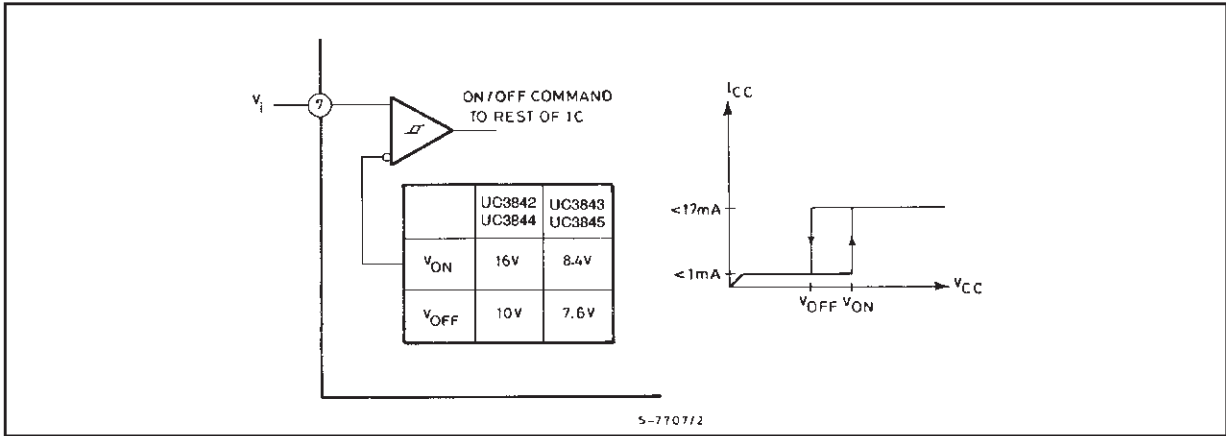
$V_i$

7

ON/OFF COMMAND TO REST OF IC

| | UC3842 UC3844 | UC3843 UC3845 |
|---|---|---|
| $V_{ON}$ | 16V | 8.4V |
| $V_{OFF}$ | 10V | 7.6V |

$I_{CC}$

<17mA

<1mA

$V_{OFF}$ $V_{ON}$

$V_{CC}$

S-7707/2